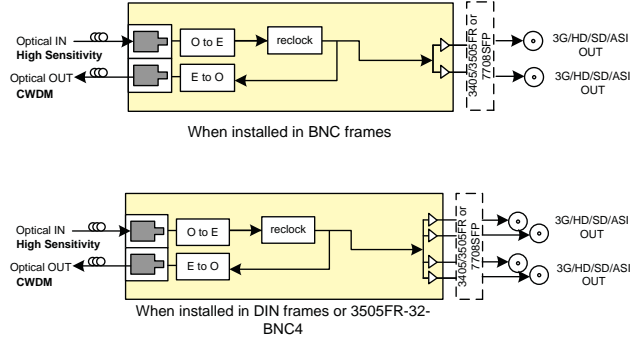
Optical IN
High Sensitivity
Optical OUT
CWDM
O to E
reclock
E to O
3405/3505FR or 7708SFP
3G/HD/SD/ASI OUT
3G/HD/SD/ASI OUT

When installed in BNC frames

Optical IN
High Sensitivity
Optical OUT
CWDM
O to E
reclock
E to O
3405/3505FR or 7708SFP
3G/HD/SD/ASI OUT
3G/HD/SD/ASI OUT

When installed in DIN frames or 3505FR-32-BNC4